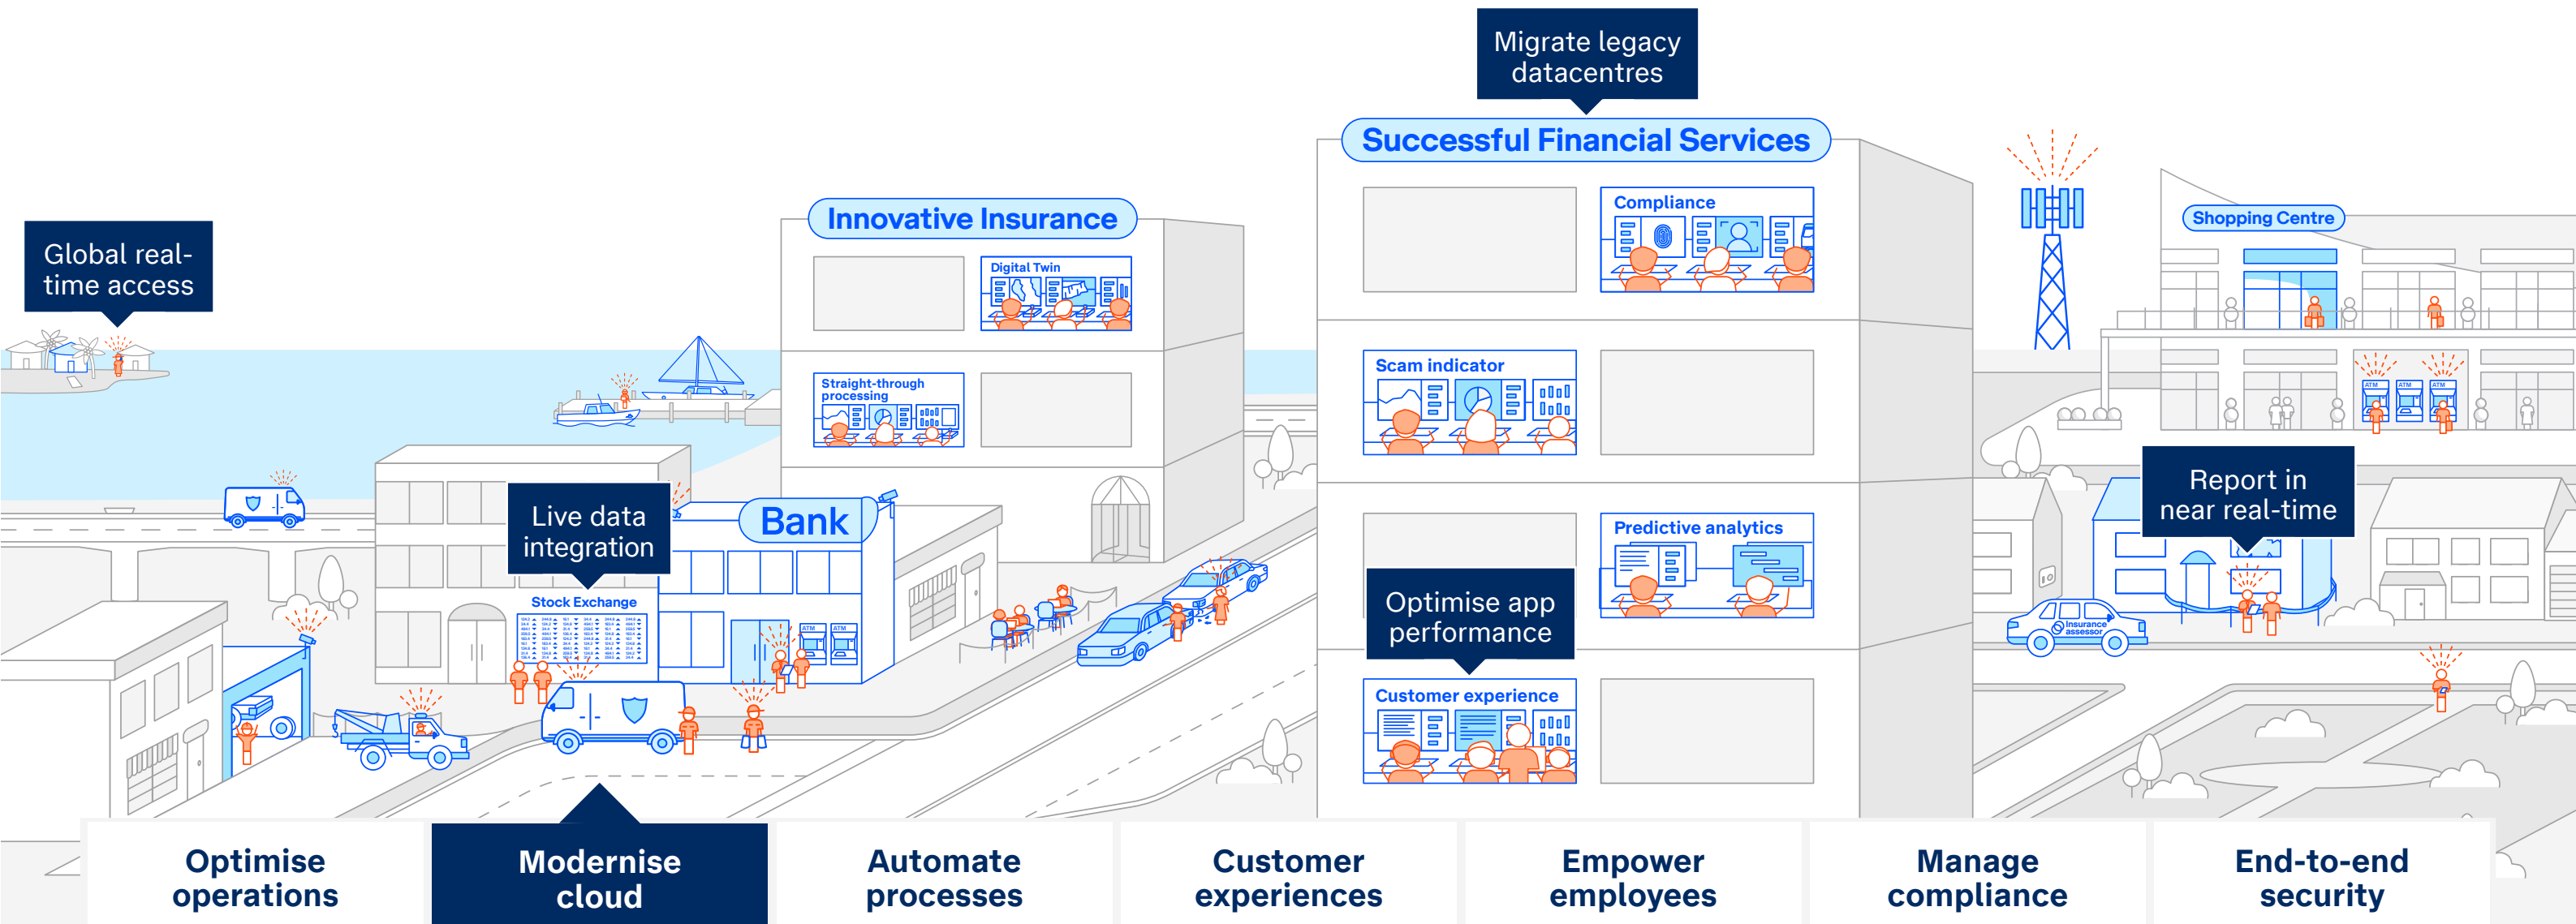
Migrate legacy datacentres

Successful Financial Services

Global real-time access

Innovative Insurance

Digital Twin

Compliance

Shopping Centre

Straight-through processing

Scam indicator

Live data integration

Bank

Stock Exchange

ATM

ATM

Predictive analytics

Report in near real-time

Optimise app performance

Insurance assessor

Customer experience

Optimise operations

Modernise cloud

Automate processes

Customer experiences

Empower employees

Manage compliance

End-to-end security